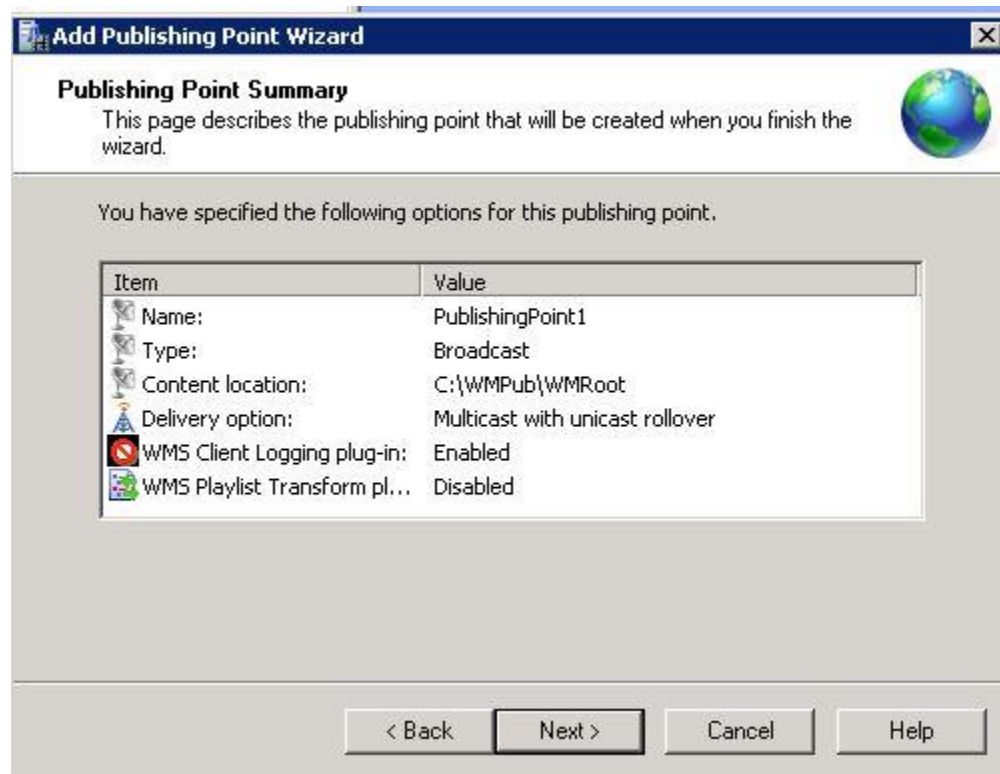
Add Publishing Point Wizard

Publishing Point Summary
This page describes the publishing point that will be created when you finish the wizard.

You have specified the following options for this publishing point.

| Item | Value |
|---|---|
| Name: | PublishingPoint1 |
| Type: | Broadcast |
| Content location: | C:\WMPub\WMRoot |
| Delivery option: | Multicast with unicast rollover |
| WMS Client Logging plug-in: | Enabled |
| WMS Playlist Transform pl... | Disabled |

< Back | Next > | Cancel | Help